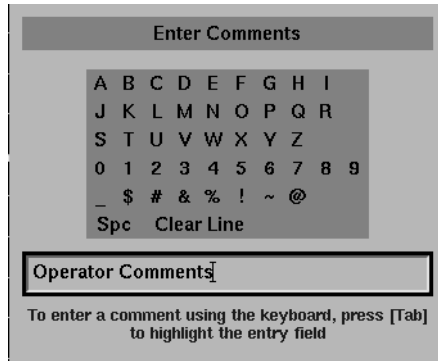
Enter Comments

A B C D E F G H I
J K L M N O P Q R
S T U V W X Y Z
0 1 2 3 4 5 6 7 8 9
_ $ # & % ! ~ @
Spc Clear Line

Operator Comments

To enter a comment using the keyboard, press [Tab] to highlight the entry field